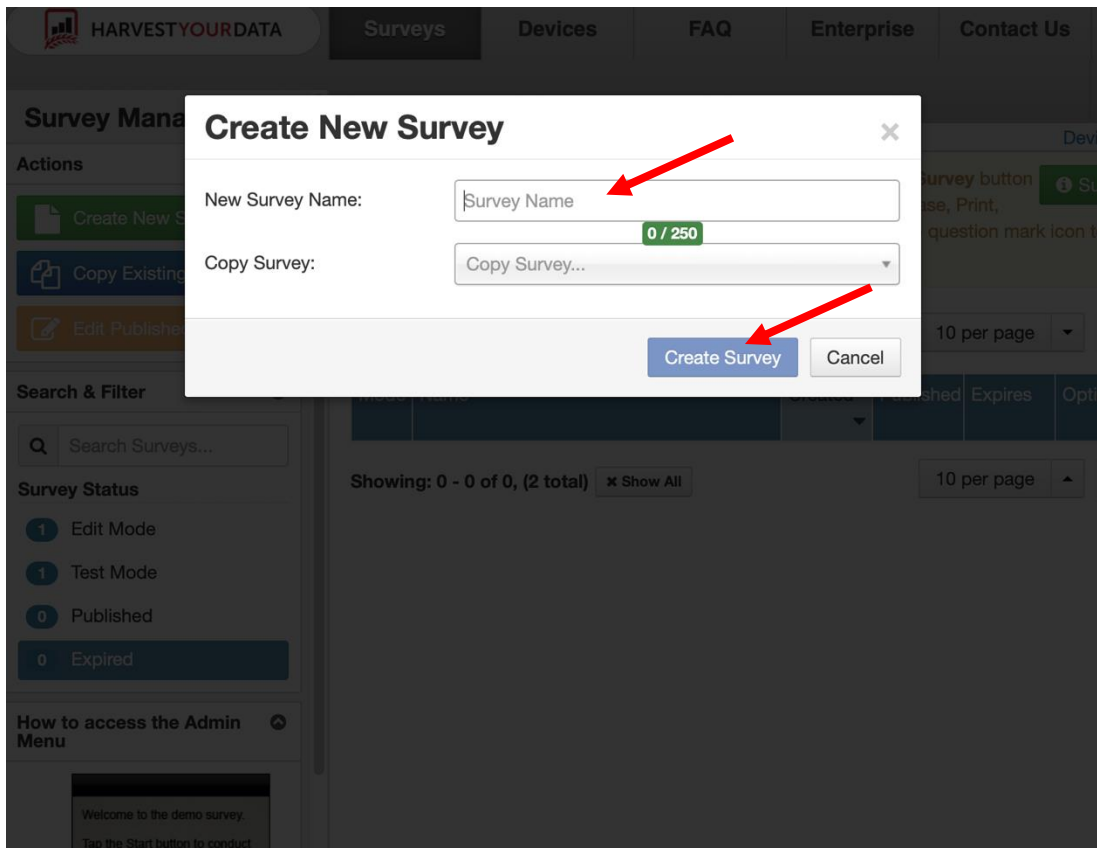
HARVESTYOURDATA

Surveys | Devices | FAQ | Enterprise | Contact Us

Survey Mana

Actions

Create New S

Copy Existing

Edit Publishe

Search & Filter

Search Surveys...

Survey Status

1 Edit Mode

1 Test Mode

0 Published

0 Expired

How to access the Admin Menu

Welcome to the demo survey.

Tap the Start button to conduct

Devi

urvey button

ase, Print,

question mark icon t

Su

10 per page

Mode | Name | Created | Published | Expires | Opti

Showing: 0 - 0 of 0, (2 total) Show All

10 per page

Create New Survey

×

New Survey Name: Survey Name

0 / 250

Copy Survey: Copy Survey...

Create Survey

Cancel